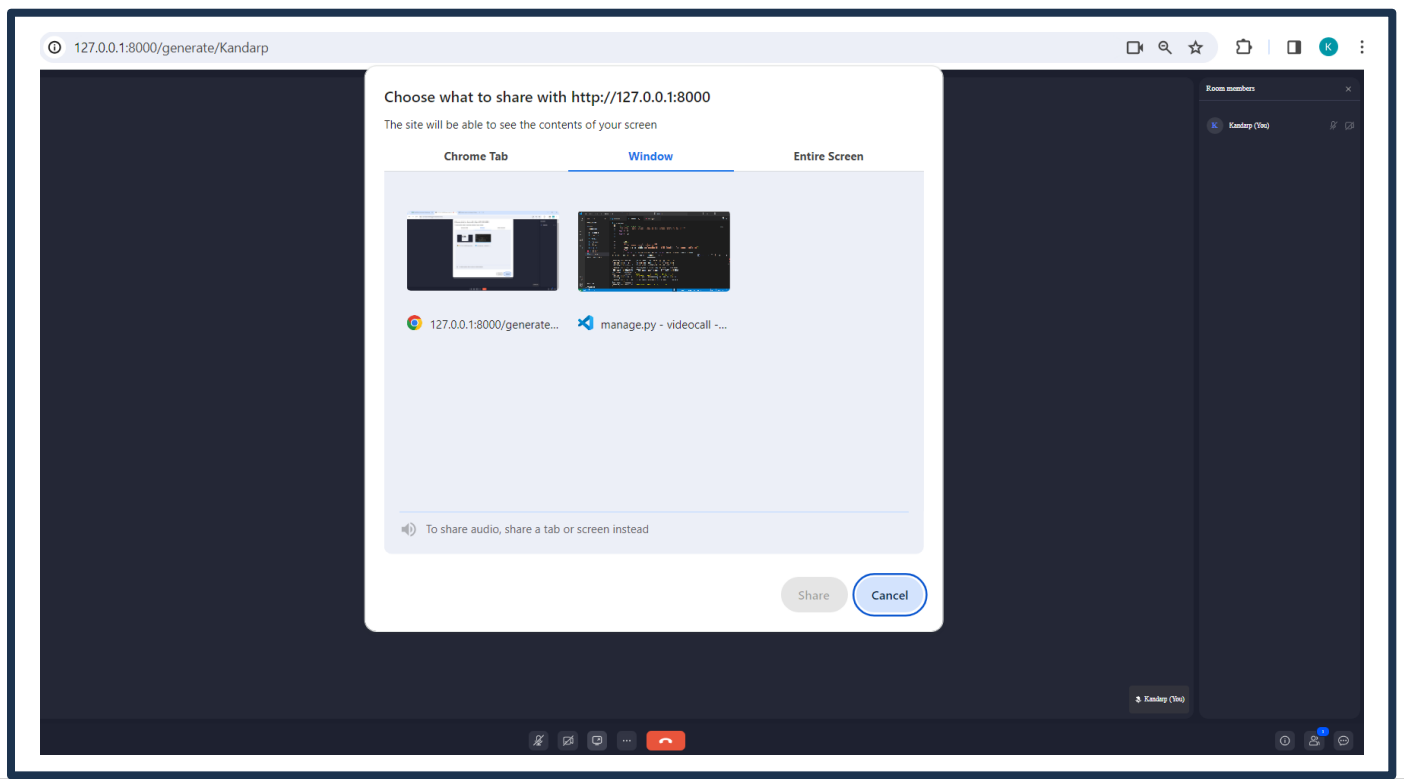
127.0.0.1:8000/generate/Kandarp

K

Choose what to share with http://127.0.0.1:8000

The site will be able to see the contents of your screen

Chrome Tab

Window

Entire Screen

127.0.0.1:8000/generate...

manage.py - videocall -...

To share audio, share a tab or screen instead

Share

Cancel

Room members

K

Kandarp (You)

Kandarp (You)

1